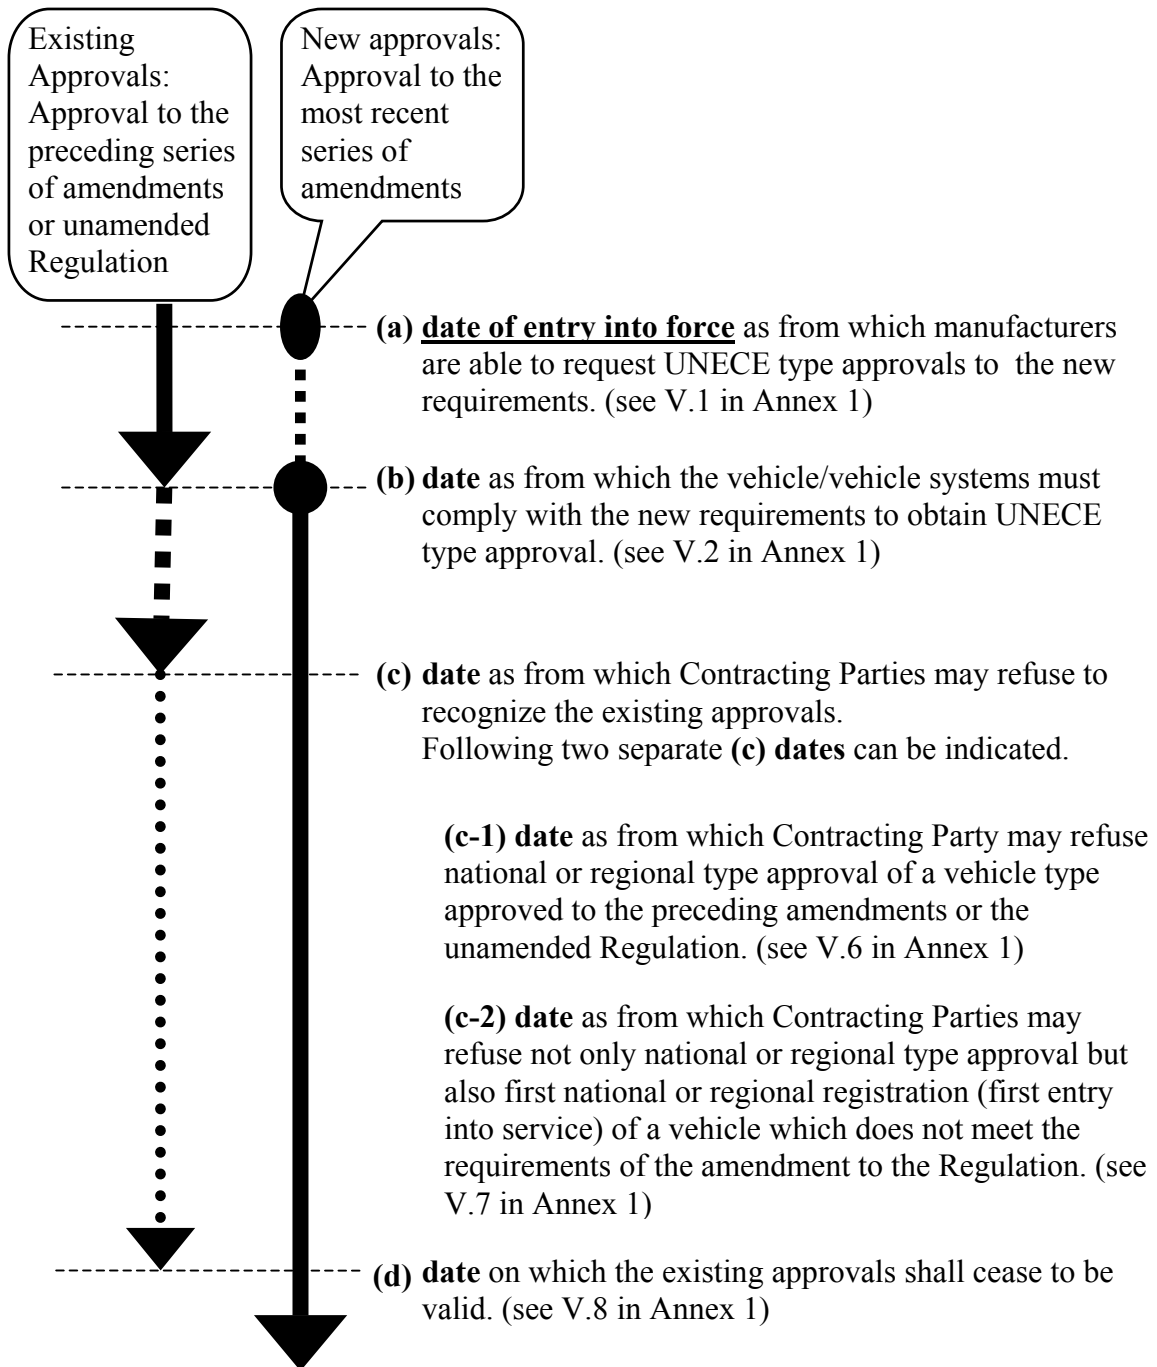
Existing Approvals: Approval to the preceding series of amendments or unamended Regulation

New approvals: Approval to the most recent series of amendments

**(a) date of entry into force** as from which manufacturers are able to request UNECE type approvals to the new requirements. (see V.1 in Annex 1)

**(b) date** as from which the vehicle/vehicle systems must comply with the new requirements to obtain UNECE type approval. (see V.2 in Annex 1)

**(c) date** as from which Contracting Parties may refuse to recognize the existing approvals.
Following two separate **(c) dates** can be indicated.

**(c-1) date** as from which Contracting Party may refuse national or regional type approval of a vehicle type approved to the preceding amendments or the unamended Regulation. (see V.6 in Annex 1)

**(c-2) date** as from which Contracting Parties may refuse not only national or regional type approval but also first national or regional registration (first entry into service) of a vehicle which does not meet the requirements of the amendment to the Regulation. (see V.7 in Annex 1)

**(d) date** on which the existing approvals shall cease to be valid. (see V.8 in Annex 1)